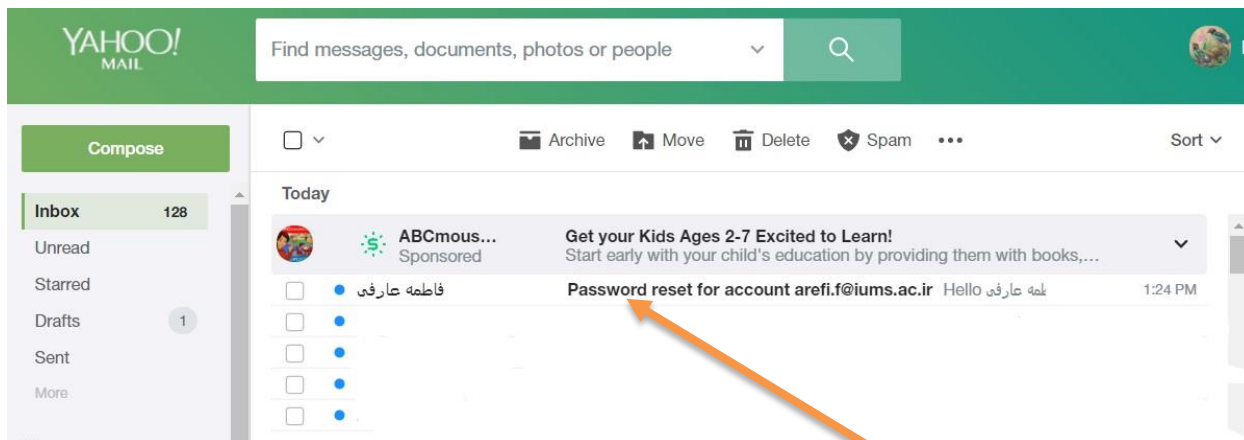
YAHOO! MAIL

Find messages, documents, photos or people

Compose

Archive Move Delete Spam •••

Sort

Today

Inbox 128

Unread

Starred

Drafts 1

Sent

More

ABCmous... Sponsored

Get your Kids Ages 2-7 Excited to Learn!
Start early with your child's education by providing them with books,...

فاطمه عارفی

Password reset for account arefi.f@iums.ac.ir Hello طمه عارفی

1:24 PM